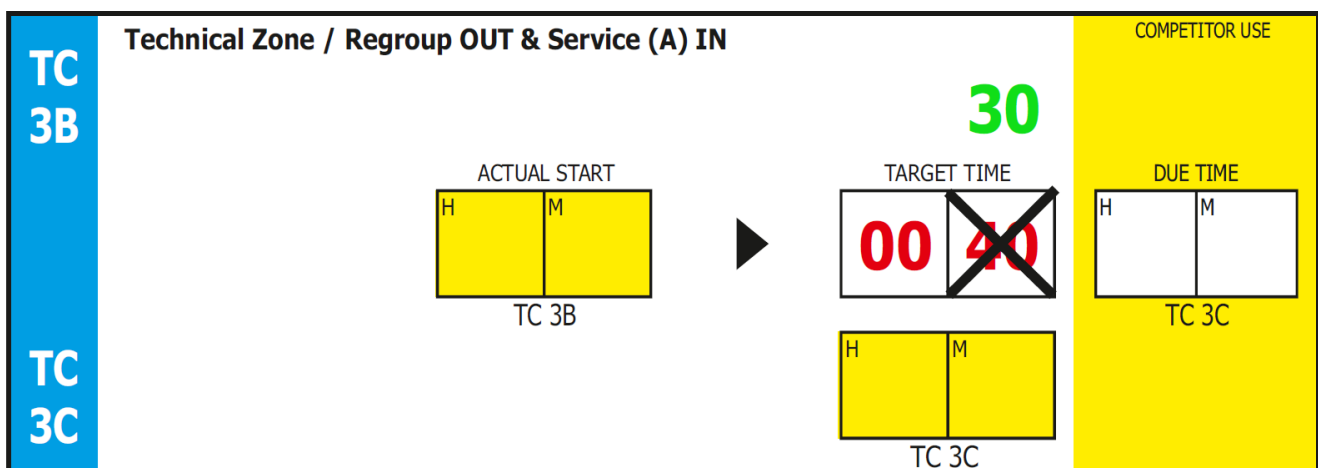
TC 3B

Technical Zone / Regroup OUT & Service (A) IN

COMPETITOR USE

30

ACTUAL START

| H | M |
|---|---|
| | |

TC 3B

TARGET TIME

| 00 | 40 |
|---|---|

DUE TIME

| H | M |
|---|---|
| | |

TC 3C

TC 3C

| H | M |
|---|---|
| | |

TC 3C